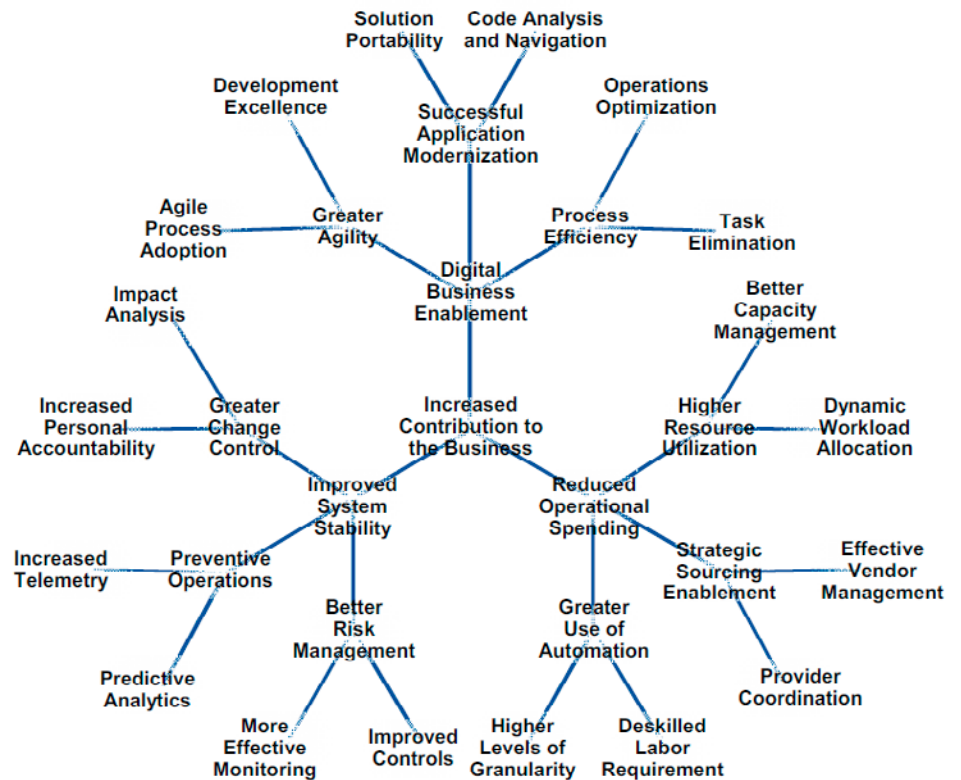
Solution Portability

Code Analysis and Navigation

Development Excellence

Successful Application Modernization

Operations Optimization

Agile Process Adoption

Greater Agility

Process Efficiency

Task Elimination

Digital Business Enablement

Impact Analysis

Better Capacity Management

Increased Personal Accountability

Greater Change Control

Increased Contribution to the Business

Higher Resource Utilization

Dynamic Workload Allocation

Improved System Stability

Reduced Operational Spending

Increased Telemetry

Preventive Operations

Strategic Sourcing Enablement

Effective Vendor Management

Better Risk Management

Greater Use of Automation

Predictive Analytics

Provider Coordination

More Effective Monitoring

Improved Controls

Higher Levels of Granularity

Deskilled Labor Requirement